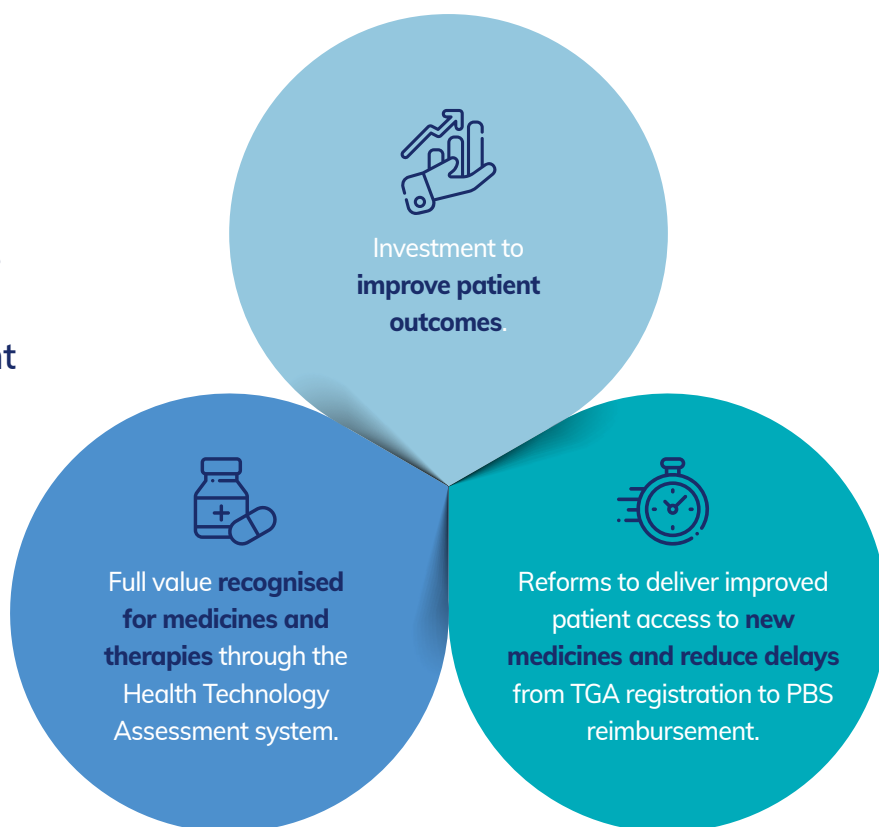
Investment to improve patient outcomes.

Full value recognised for medicines and therapies through the Health Technology Assessment system.

Reforms to deliver improved patient access to new medicines and reduce delays from TGA registration to PBS reimbursement.

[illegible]t